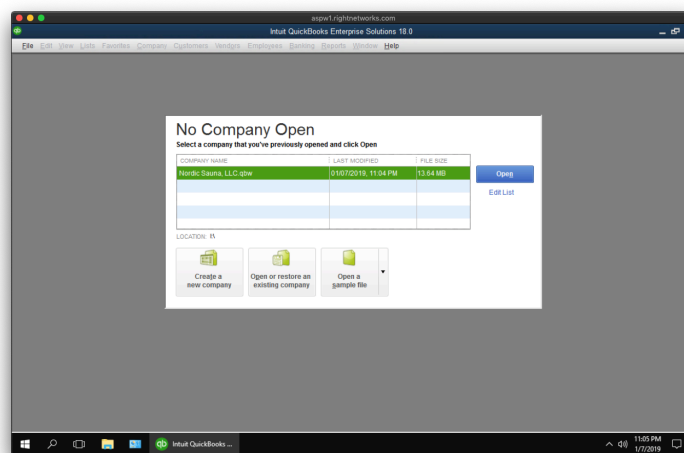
aspw1.rightnetworks.com

Intuit QuickBooks Enterprise Solutions 18.0

File Edit View Lists Favorites Company Customers Vendors Employees Banking Reports Window Help

No Company Open

Select a company that you've previously opened and click Open

| COMPANY NAME | LAST MODIFIED | FILE SIZE |
|---|---|---|
| Nordic Sauna, LLC.qbw | 01/07/2019, 11:04 PM | 13.64 MB |
| | | |
| | | |
| | | |
| | | |

Open

Edit List

LOCATION: I:\

Create a new company

Open or restore an existing company

Open a sample file

Intuit QuickBooks ...

11:05 PM
1/7/2019